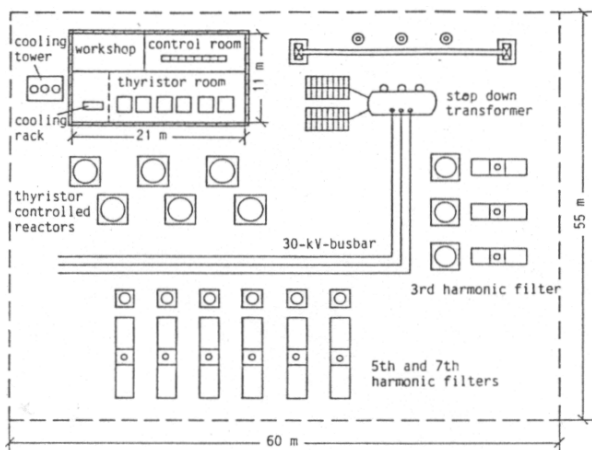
cooling tower

workshop

control room

11 m

thyristor room

cooling rack

21 m

step down transformer

thyristor controlled reactors

30-kV-busbar

3rd harmonic filter

55 m

5th and 7th harmonic filters

60 m